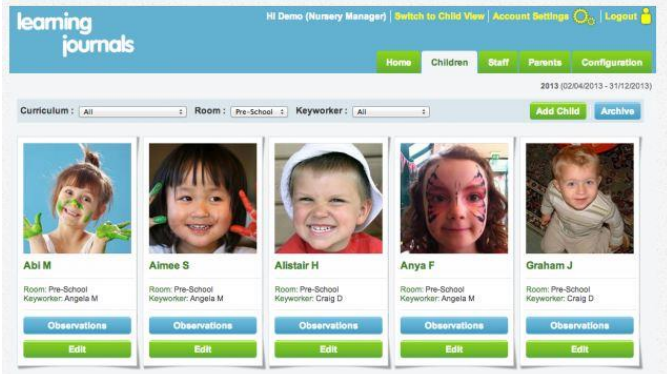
learning journals

Hi Demo (Nursery Manager) | Switch to Child View | Account Settings | Logout

Home | Children | Staff | Parents | Configuration

2013 (02/04/2013 - 31/12/2013)

Curriculum : All Room : Pre-School Keyworker : All

Add Child | Archive

Abi M
Room: Pre-School
Keyworker: Angela M
Observations
Edit

Aimee S
Room: Pre-School
Keyworker: Angela M
Observations
Edit

Alistair H
Room: Pre-School
Keyworker: Craig D
Observations
Edit

Anya F
Room: Pre-School
Keyworker: Angela M
Observations
Edit

Graham J
Room: Pre-School
Keyworker: Craig D
Observations
Edit